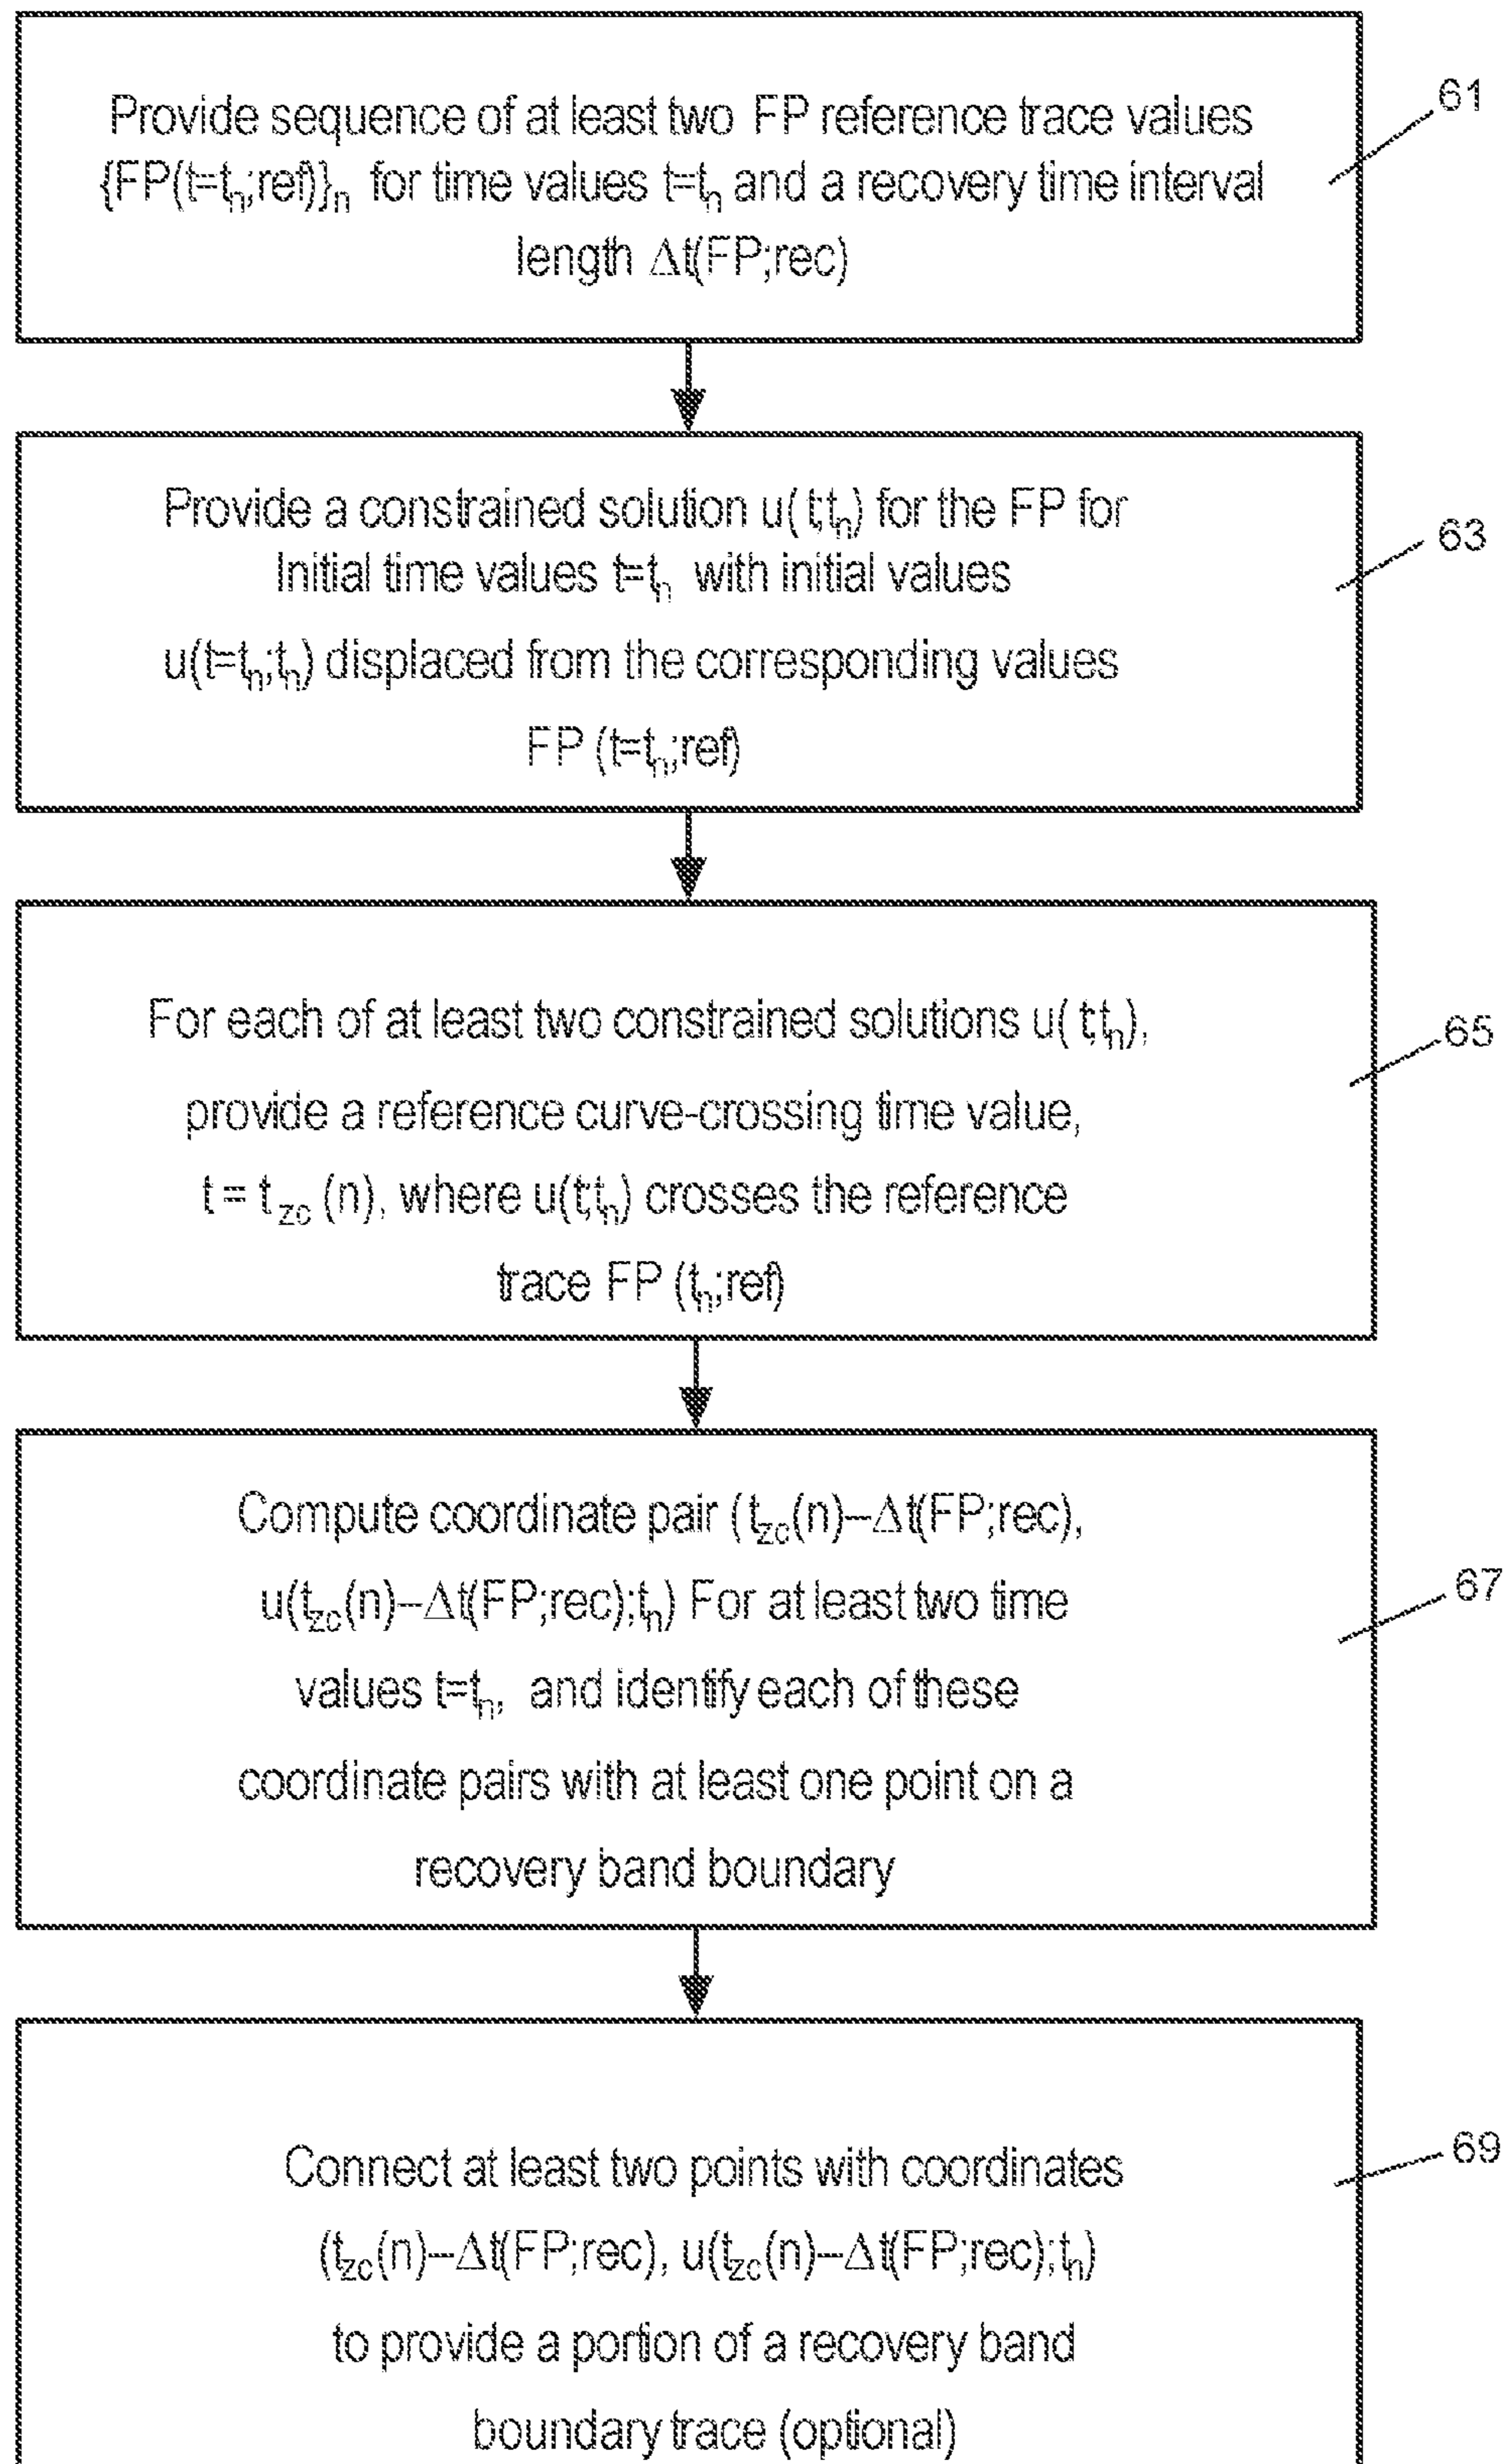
Provide sequence of at least two FP reference trace values $\{FP(t=t_n;ref)\}_n$ for time values $t=t_n$ and a recovery time interval length $\Delta t(FP;rec)$

61

Provide a constrained solution $u(t;t_n)$ for the FP for Initial time values $t=t_n$ with initial values $u(t=t_n;t_n)$ displaced from the corresponding values $FP(t=t_n;ref)$

63

For each of at least two constrained solutions $u(t;t_n)$, provide a reference curve-crossing time value, $t=t_{zc}(n)$, where $u(t;t_n)$ crosses the reference trace $FP(t_n;ref)$

65

Compute coordinate pair $(t_{zc}(n)-\Delta t(FP;rec)$, $u(t_{zc}(n)-\Delta t(FP;rec);t_n)$ For at least two time values $t=t_n$, and identify each of these coordinate pairs with at least one point on a recovery band boundary

67

Connect at least two points with coordinates $(t_{zc}(n)-\Delta t(FP;rec)$, $u(t_{zc}(n)-\Delta t(FP;rec);t_n)$ to provide a portion of a recovery band boundary trace (optional)

69